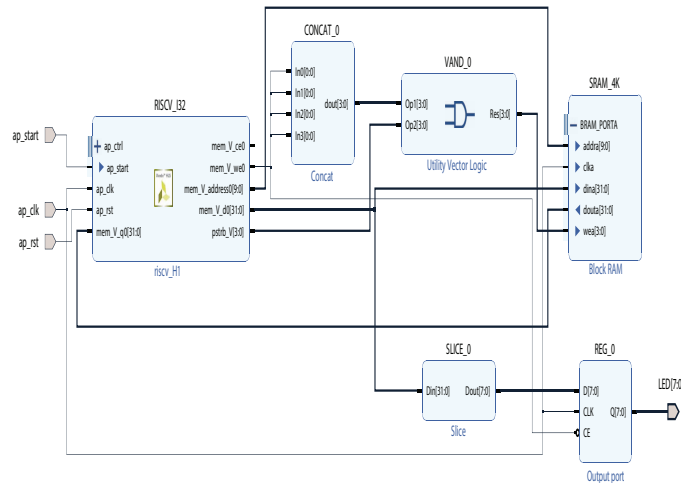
CONCAT_0

In0[0:0]
In1[0:0]
In2[0:0]
In3[0:0]
dout[3:0]

Concat

VAND_0

Op1[3:0]
Op2[3:0]
Res[3:0]

Utility Vector Logic

SRAM_4K

BRAM_PORTA
addra[9:0]
clka
dina[31:0]
douta[31:0]
wea[3:0]

Block RAM

RISCV_I32

ap_start
ap_ctrl
ap_start
ap_clk
ap_rst
mem_V_q0[31:0]
mem_V_ce0
mem_V_we0
mem_V_address0[9:0]
mem_V_d0[31:0]
pstrb_V[3:0]

riscv_H1

ap_clk
ap_rst

SLICE_0

Din[31:0]
Dout[7:0]

Slice

REG_0

D[7:0]
CLK
CE
Q[7:0]

Output port

LED[7:0]